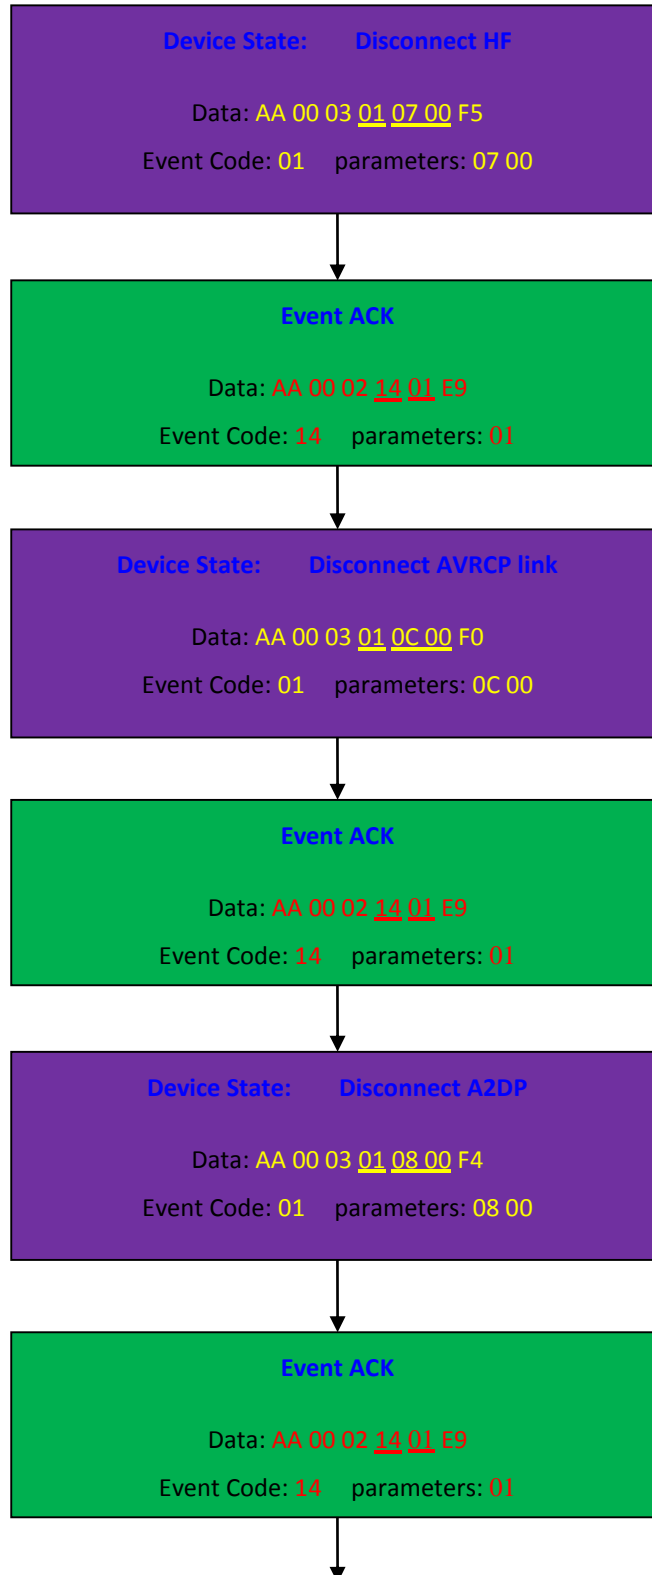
Device State: Disconnect HF

Data: AA 00 03 01 07 00 F5

Event Code: 01 parameters: 07 00

Event ACK

Data: AA 00 02 14 01 E9

Event Code: 14 parameters: 01

Device State: Disconnect AVRCP link

Data: AA 00 03 01 0C 00 F0

Event Code: 01 parameters: 0C 00

Event ACK

Data: AA 00 02 14 01 E9

Event Code: 14 parameters: 01

Device State: Disconnect A2DP

Data: AA 00 03 01 08 00 F4

Event Code: 01 parameters: 08 00

Event ACK

Data: AA 00 02 14 01 E9

Event Code: 14 parameters: 01